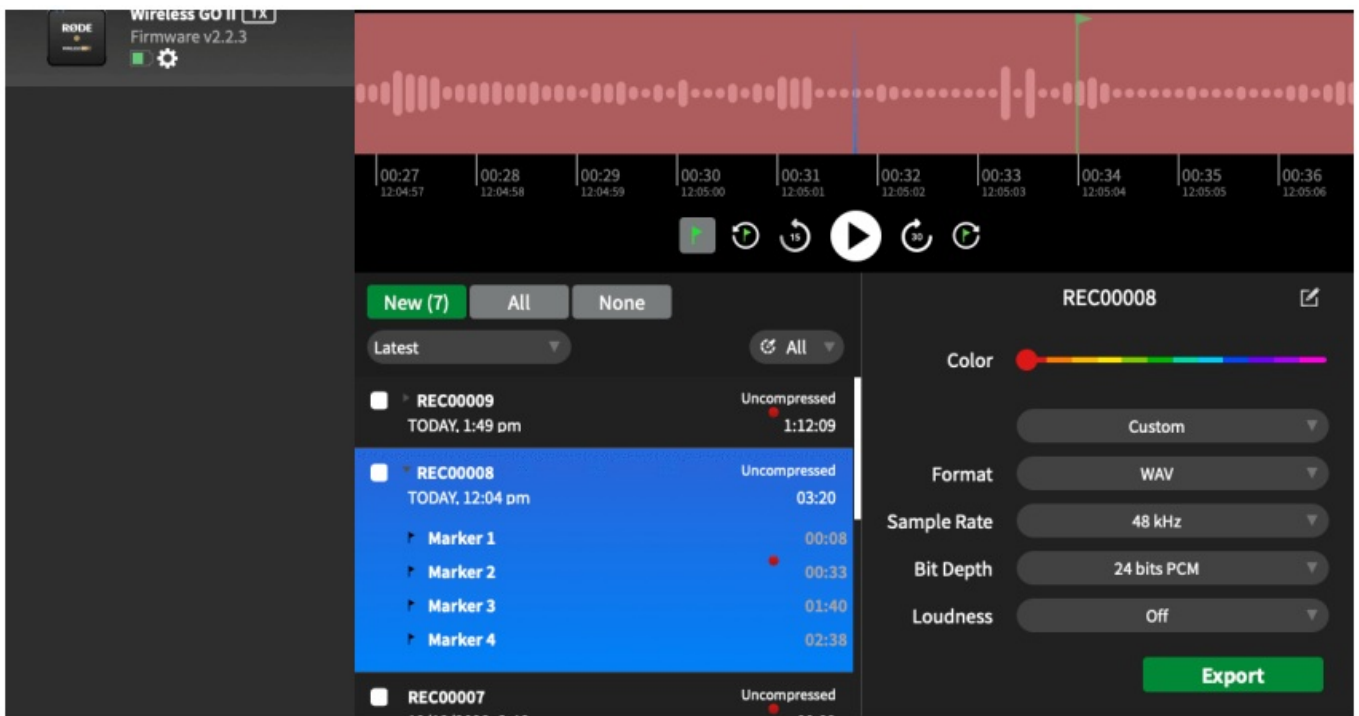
RØDE
Wireless GO II TX
Firmware v2.2.3

00:27
12:04:57
00:28
12:04:58
00:29
12:04:59
00:30
12:05:00
00:31
12:05:01
00:32
12:05:02
00:33
12:05:03
00:34
12:05:04
00:35
12:05:05
00:36
12:05:06

15
30

New (7) All None

Latest
All

REC00009
TODAY, 1:49 pm
Uncompressed
1:12:09

REC00008
TODAY, 12:04 pm
Uncompressed
03:20

Marker 1 00:08
Marker 2 00:33
Marker 3 01:40
Marker 4 02:38

REC00007
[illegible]
Uncompressed
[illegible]

REC00008

Color

Custom

Format WAV

Sample Rate 48 kHz

Bit Depth 24 bits PCM

Loudness Off

Export